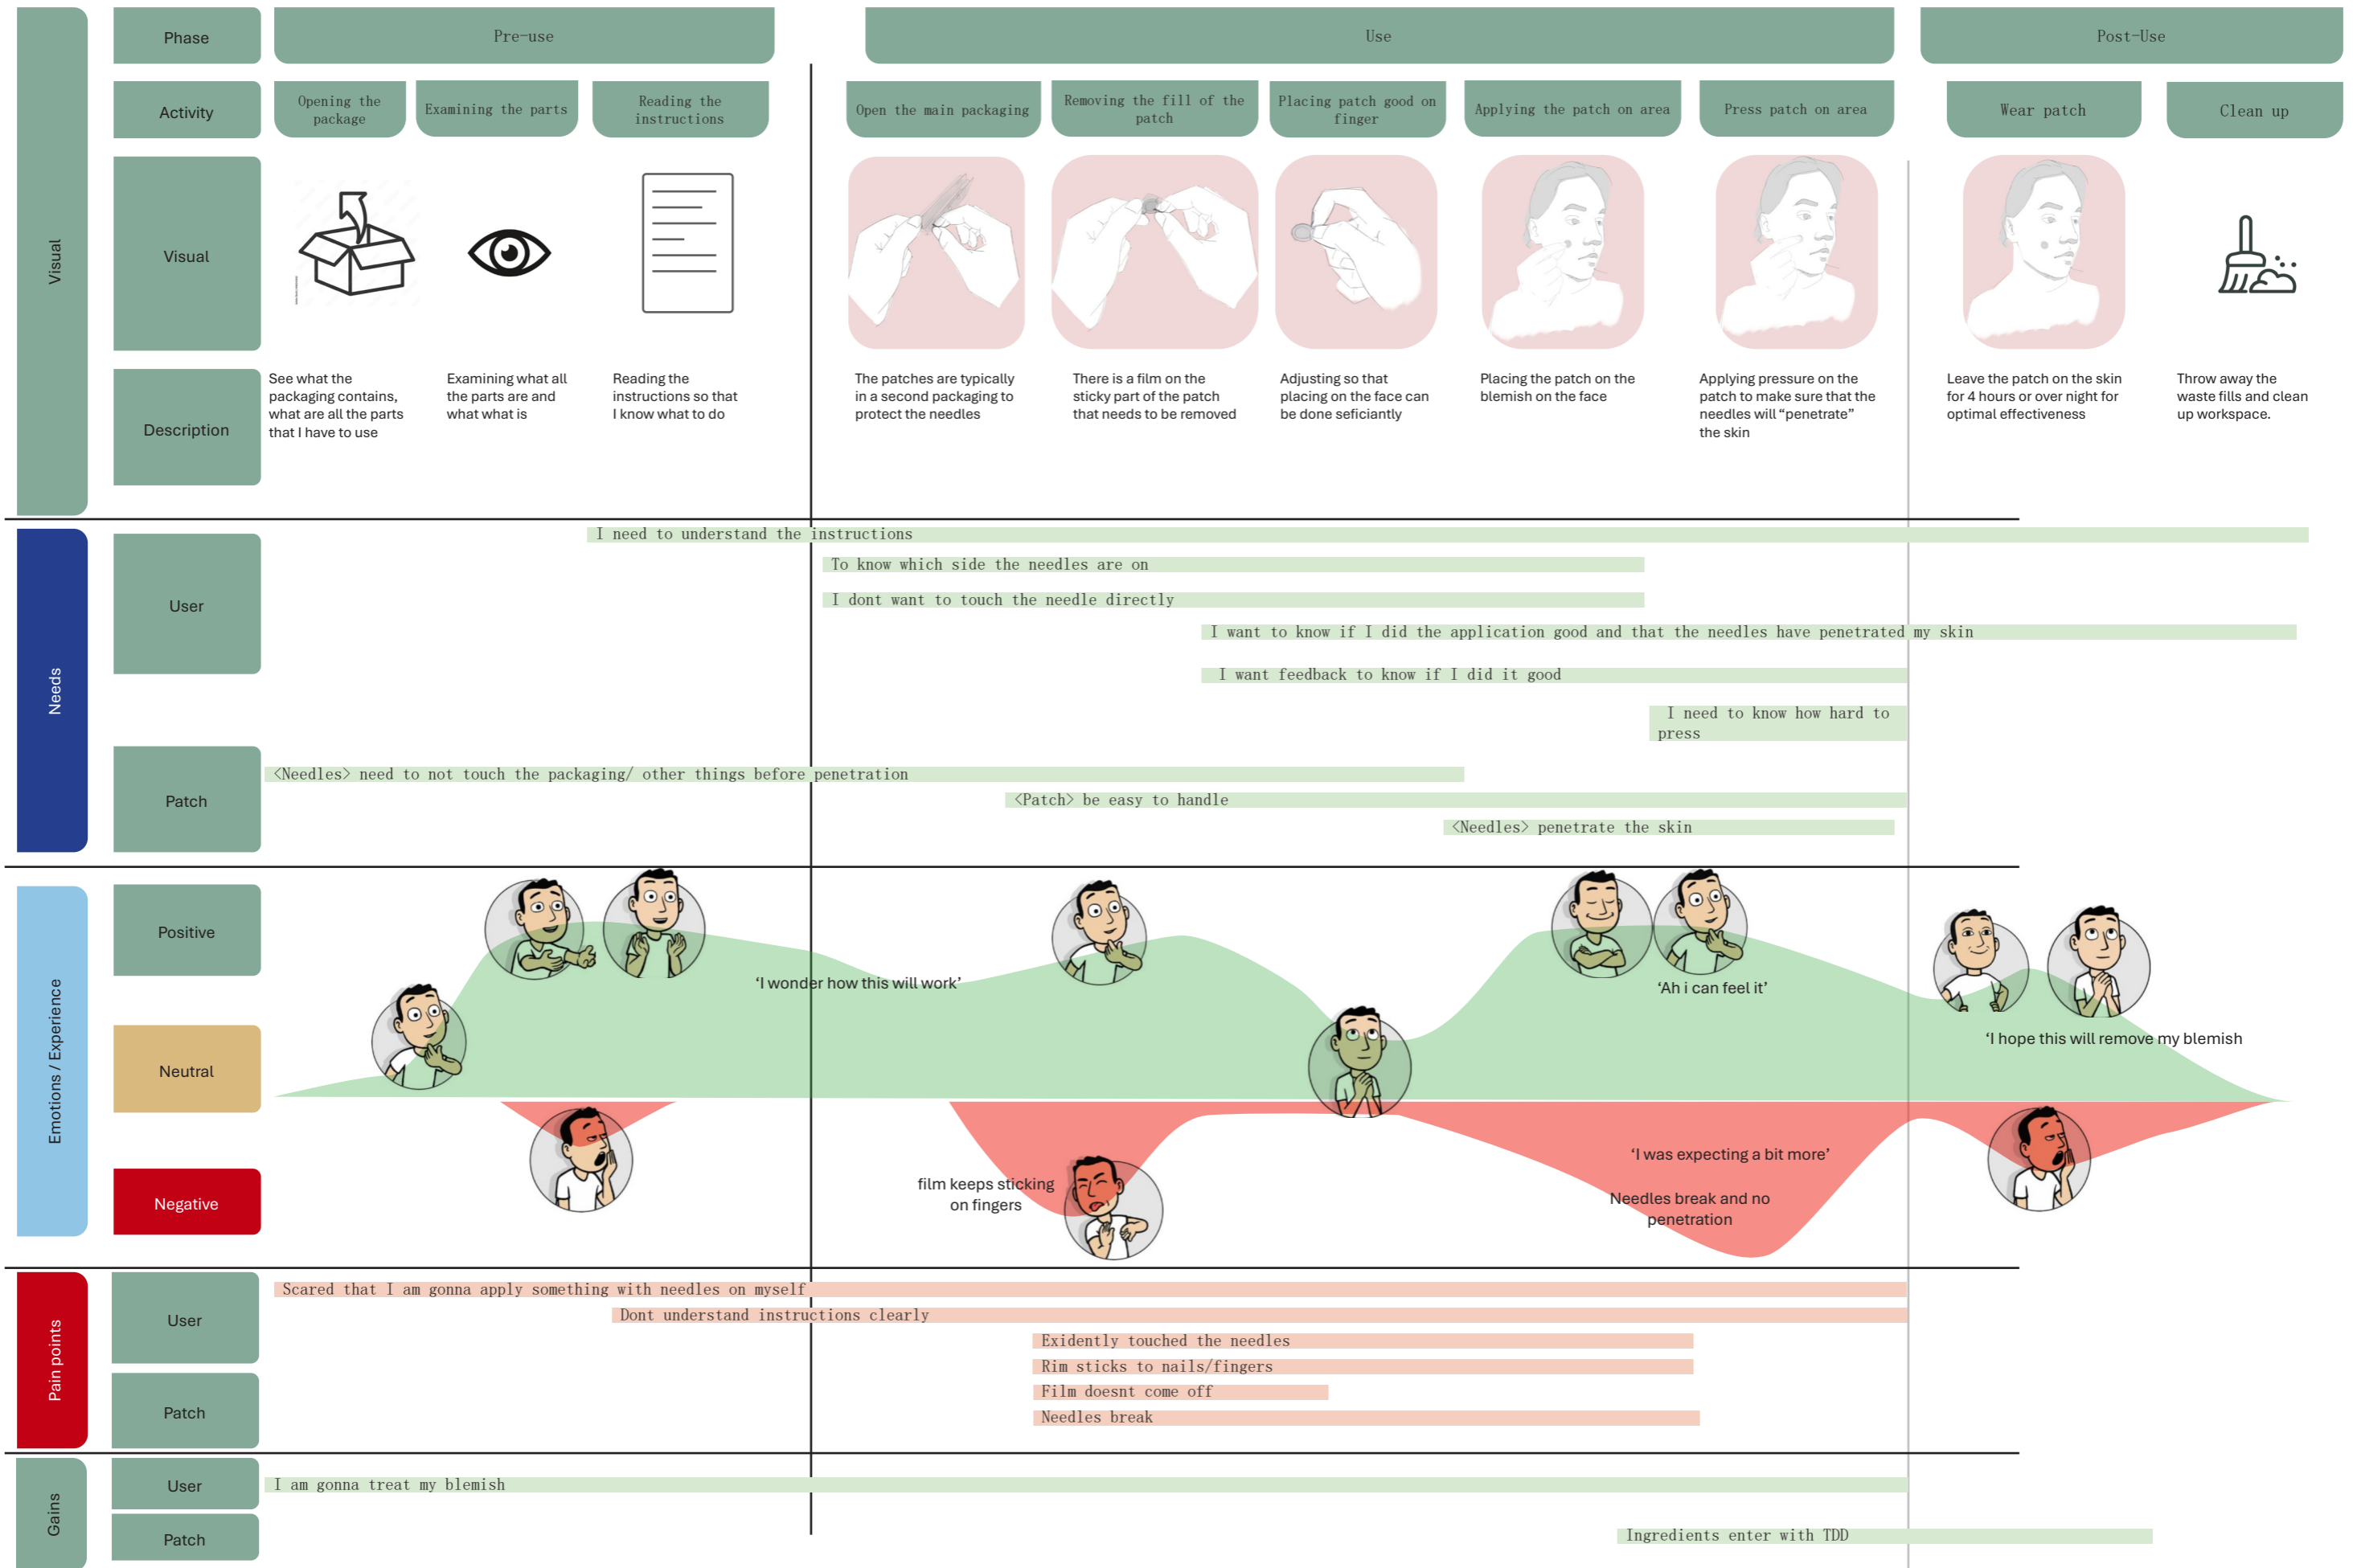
Visual

Phase

Pre-use

Use

Post-Use

Activity

Opening the package

Examining the parts

Reading the instructions

Open the main packaging

Removing the fill of the patch

Placing patch good on finger

Applying the patch on area

Press patch on area

Wear patch

Clean up

Visual

Description

See what the packaging contains, what are all the parts that I have to use

Examining what all the parts are and what what is

Reading the instructions so that I know what to do

The patches are typically in a second packaging to protect the needles

There is a film on the sticky part of the patch that needs to be removed

Adjusting so that placing on the face can be done seficiantly

Placing the patch on the blemish on the face

Applying pressure on the patch to make sure that the needles will "penetrate" the skin

Leave the patch on the skin for 4 hours or over night for optimal effectiveness

Throw away the waste fills and clean up workspace.

Needs

User

I need to understand the instructions

To know which side the needles are on

I dont want to touch the needle directly

I want to know if I did the application good and that the needles have penetrated my skin

I want feedback to know if I did it good

I need to know how hard to press

Patch

<Needles> need to not touch the packaging/ other things before penetration

<Patch> be easy to handle

<Needles> penetrate the skin

Emotions / Experience

Positive

Neutral

Negative

'I wonder how this will work'

'Ah i can feel it'

'I hope this will remove my blemish

film keeps sticking on fingers

'I was expecting a bit more'

Needles break and no penetration

Pain points

User

Scared that I am gonna apply something with needles on myself

Dont understand instructions clearly

Patch

Exidently touched the needles

Rim sticks to nails/fingers

Film doesnt come off

Needles break

Gains

User

I am gonna treat my blemish

Patch

Ingredients enter with TDD